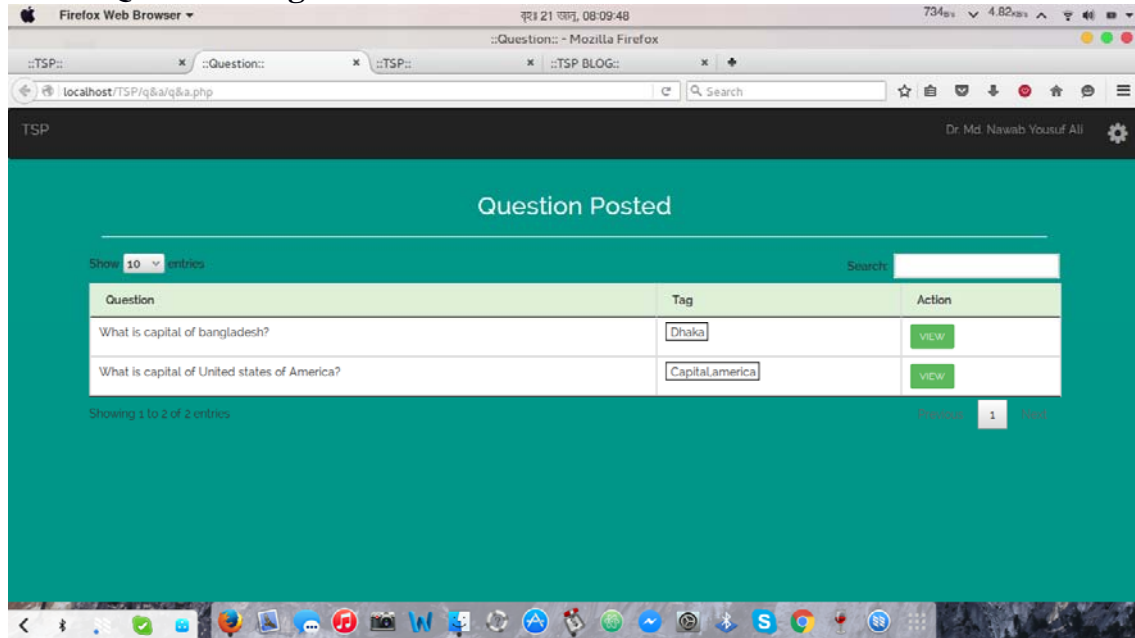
Firefox Web Browser ▾

বৃহঃ 21 জুন, 08:09:48

734B/s 4.82KB/s

::Question:: - Mozilla Firefox

::TSP::

::Question::

::TSP::

::TSP BLOG::

localhost/TSP/q&a/q&a.php

Search

TSP

Dr. Md. Nawab Yousuf Ali

Question Posted

Show 10 entries

Search:

| Question | Tag | Action |
|---|---|---|
| What is capital of bangladesh? | Dhaka | VIEW |
| What is capital of United states of America? | Capital,america | VIEW |

Showing 1 to 2 of 2 entries

Previous 1 Next